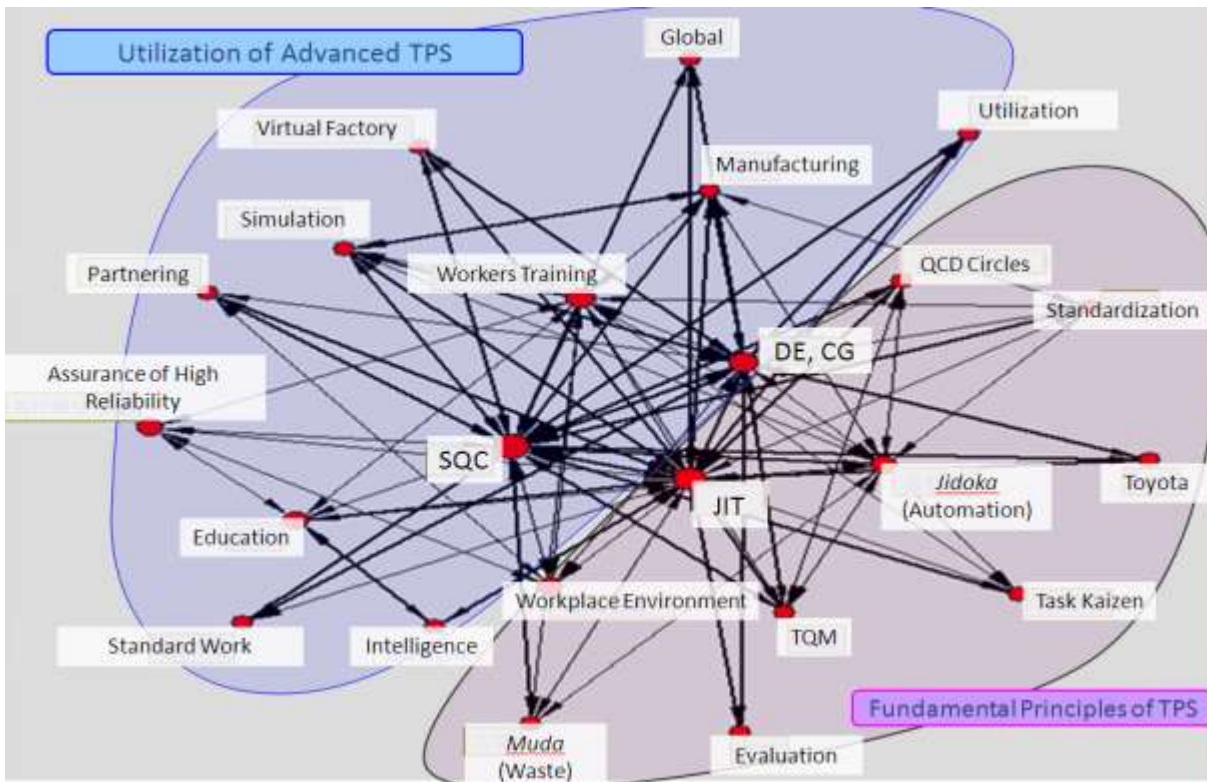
Utilization of Advanced TPS

Global

Utilization

Virtual Factory

Manufacturing

Simulation

QCD Circles

Partnering

Workers Training

Standardization

DE, CG

Assurance of High Reliability

SQC

Toyota

JIT

Jidoka (Automation)

Education

Workplace Environment

Task Kaizen

Standard Work

Intelligence

TQM

Fundamental Principles of TPS

Muda (Waste)

Evaluation